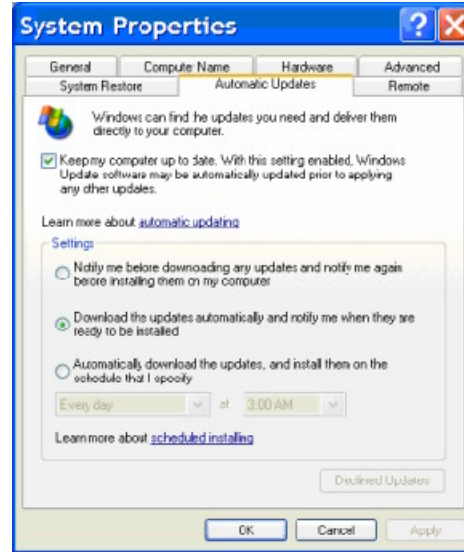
System Properties

General | Computer Name | Hardware | Advanced
System Restore | Automatic Updates | Remote

Windows can find the updates you need and deliver them directly to your computer.

Keep my computer up to date. With this setting enabled, Windows Update software may be automatically updated prior to applying any other updates.

Learn more about automatic updating

Settings

Notify me before downloading any updates and notify me again before installing them on my computer

Download the updates automatically and notify me when they are ready to be installed

Automatically download the updates, and install them on the schedule that I specify

Every day at 3:00 AM

Learn more about scheduled installing

Declined Updates

OK Cancel Apply